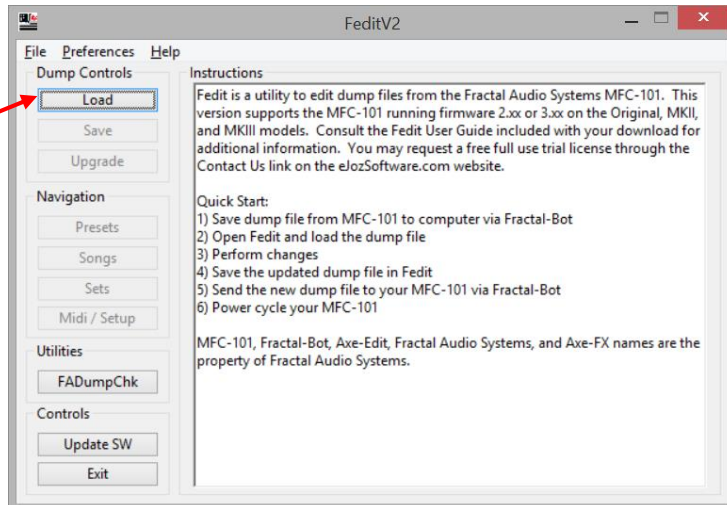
FeditV2

File Preferences Help

Dump Controls
Load
Save
Upgrade

Navigation
Presets
Songs
Sets
Midi / Setup

Utilities
FADumpChk

Controls
Update SW
Exit

Instructions

Fedit is a utility to edit dump files from the Fractal Audio Systems MFC-101. This version supports the MFC-101 running firmware 2.xx or 3.xx on the Original, MKII, and MKIII models. Consult the Fedit User Guide included with your download for additional information. You may request a free full use trial license through the Contact Us link on the eJozSoftware.com website.

Quick Start:
1) Save dump file from MFC-101 to computer via Fractal-Bot
2) Open Fedit and load the dump file
3) Perform changes
4) Save the updated dump file in Fedit
5) Send the new dump file to your MFC-101 via Fractal-Bot
6) Power cycle your MFC-101

MFC-101, Fractal-Bot, Axe-Edit, Fractal Audio Systems, and Axe-FX names are the property of Fractal Audio Systems.